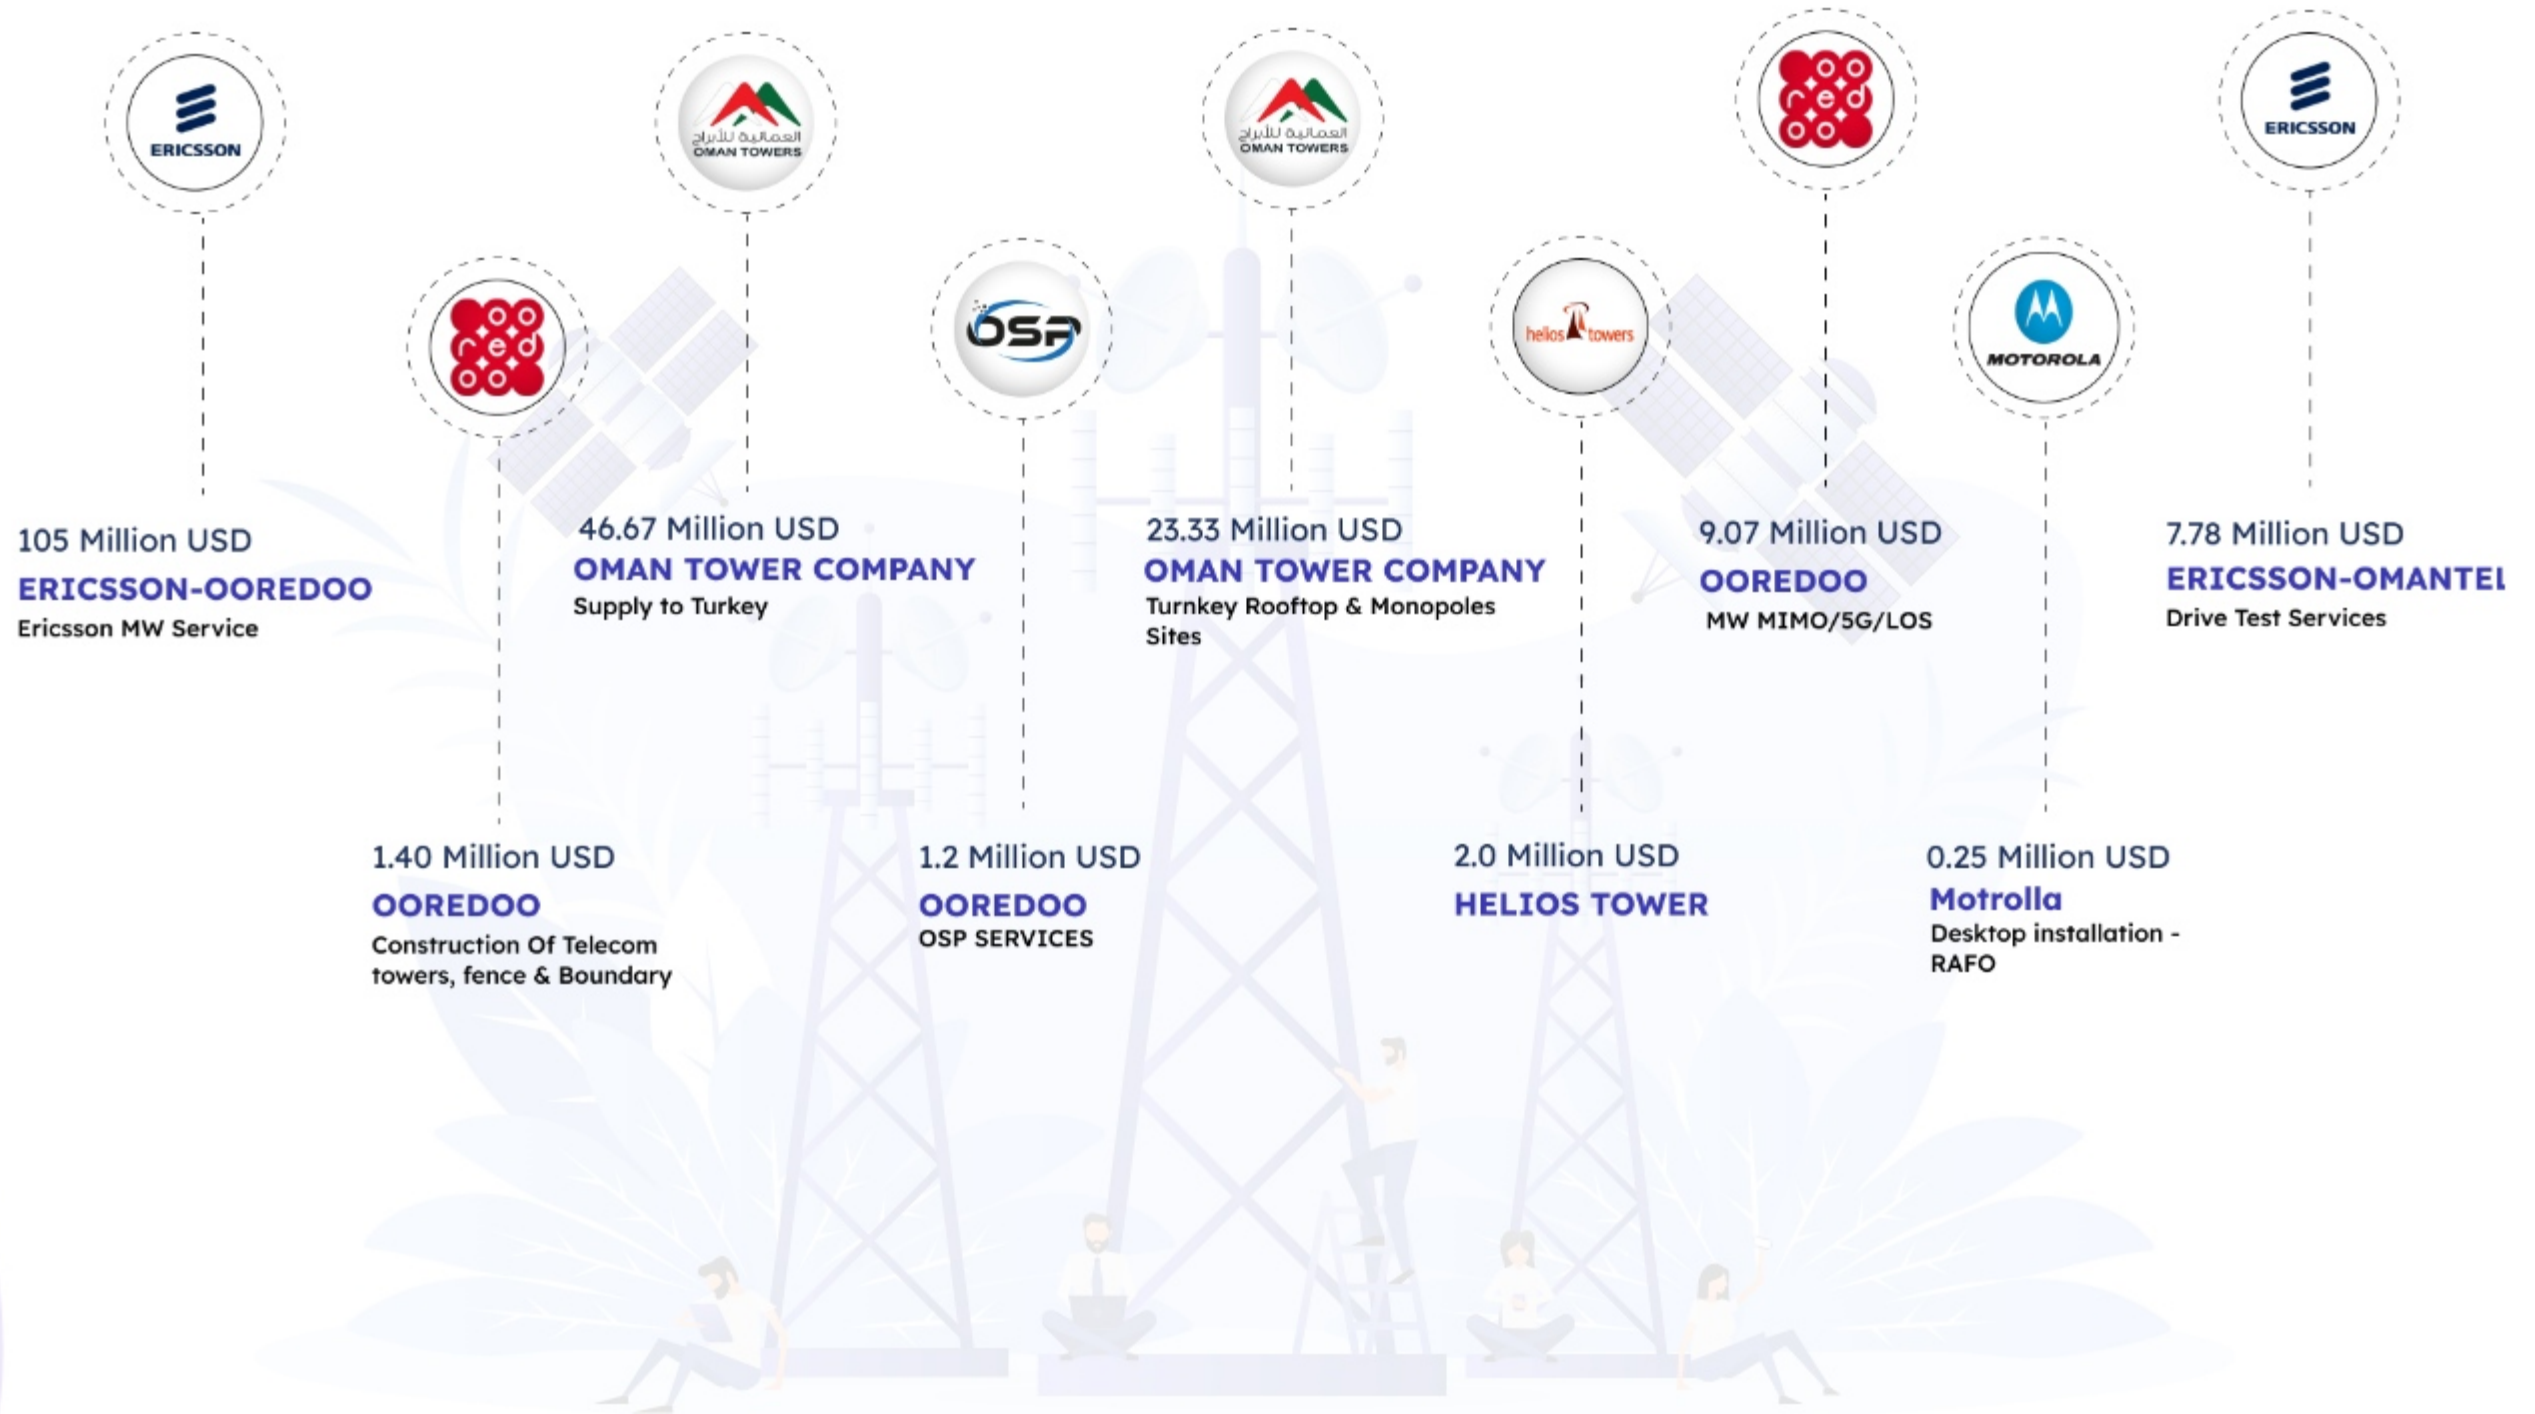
ERICSSON

العمانية للأبراج
OMAN TOWERS

العمانية للأبراج
OMAN TOWERS

ooredoo

ERICSSON

ooredoo

OSP

helios towers

MOTOROLA

105 Million USD
ERICSSON-OOREDOO
Ericsson MW Service

46.67 Million USD
OMAN TOWER COMPANY
Supply to Turkey

23.33 Million USD
OMAN TOWER COMPANY
Turnkey Rooftop & Monopoles Sites

9.07 Million USD
OOREDOO
MW MIMO/5G/LOS

7.78 Million USD
ERICSSON-OMANTEL
Drive Test Services

1.40 Million USD
OOREDOO
Construction Of Telecom towers, fence & Boundary

1.2 Million USD
OOREDOO
OSP SERVICES

2.0 Million USD
HELIOS TOWER

0.25 Million USD
Motrolla
Desktop installation - RAFO